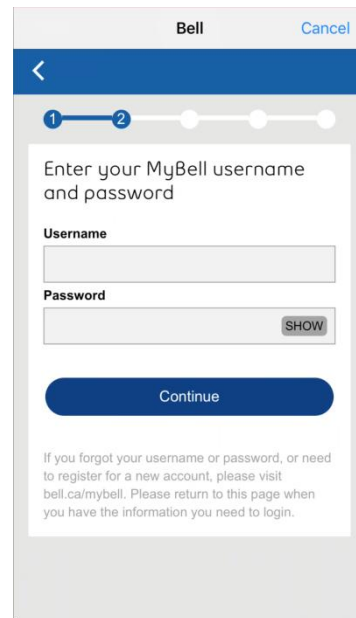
Bell Cancel

<

1 2

Enter your MyBell username and password

Username

Password

SHOW

Continue

If you forgot your username or password, or need to register for a new account, please visit bell.ca/mybell. Please return to this page when you have the information you need to login.